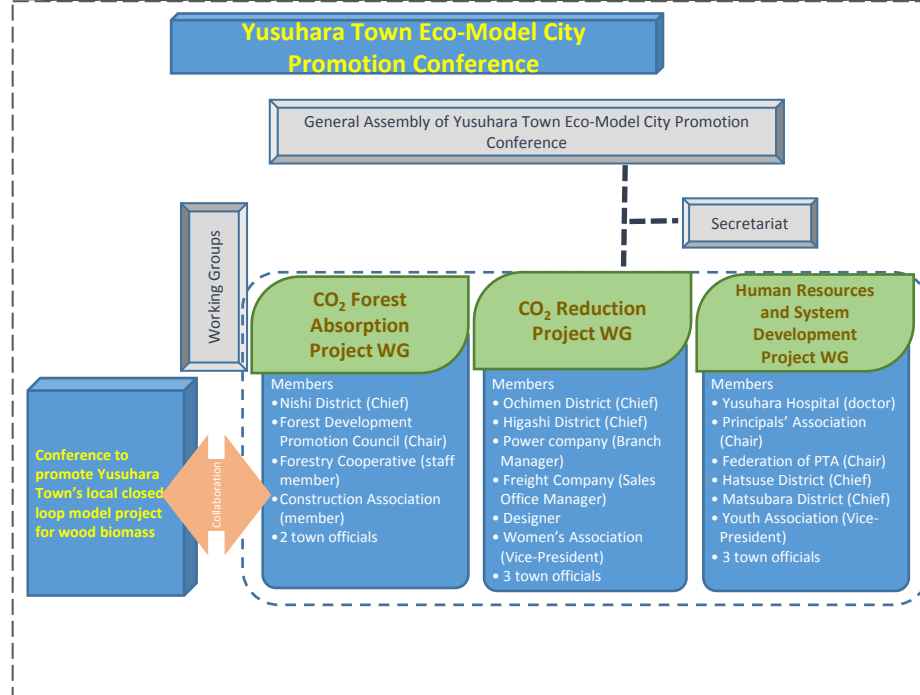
Yusuhara Town Eco-Model City Promotion Conference

General Assembly of Yusuhara Town Eco-Model City Promotion Conference

Secretariat

Working Groups

$CO_2$ Forest Absorption Project WG

Members
• Nishi District (Chief)
• Forest Development Promotion Council (Chair)
• Forestry Cooperative (staff member)
• Construction Association (member)
• 2 town officials

$CO_2$ Reduction Project WG

Members
• Ochimen District (Chief)
• Higashi District (Chief)
• Power company (Branch Manager)
• Freight Company (Sales Office Manager)
• Designer
• Women's Association (Vice-President)
• 3 town officials

Human Resources and System Development Project WG

Members
• Yusuhara Hospital (doctor)
• Principals' Association (Chair)
• Federation of PTA (Chair)
• Hatsuse District (Chief)
• Matsubara District (Chief)
• Youth Association (Vice-President)
• 3 town officials

Conference to promote Yusuhara Town's local closed loop model project for wood biomass

Collaboration